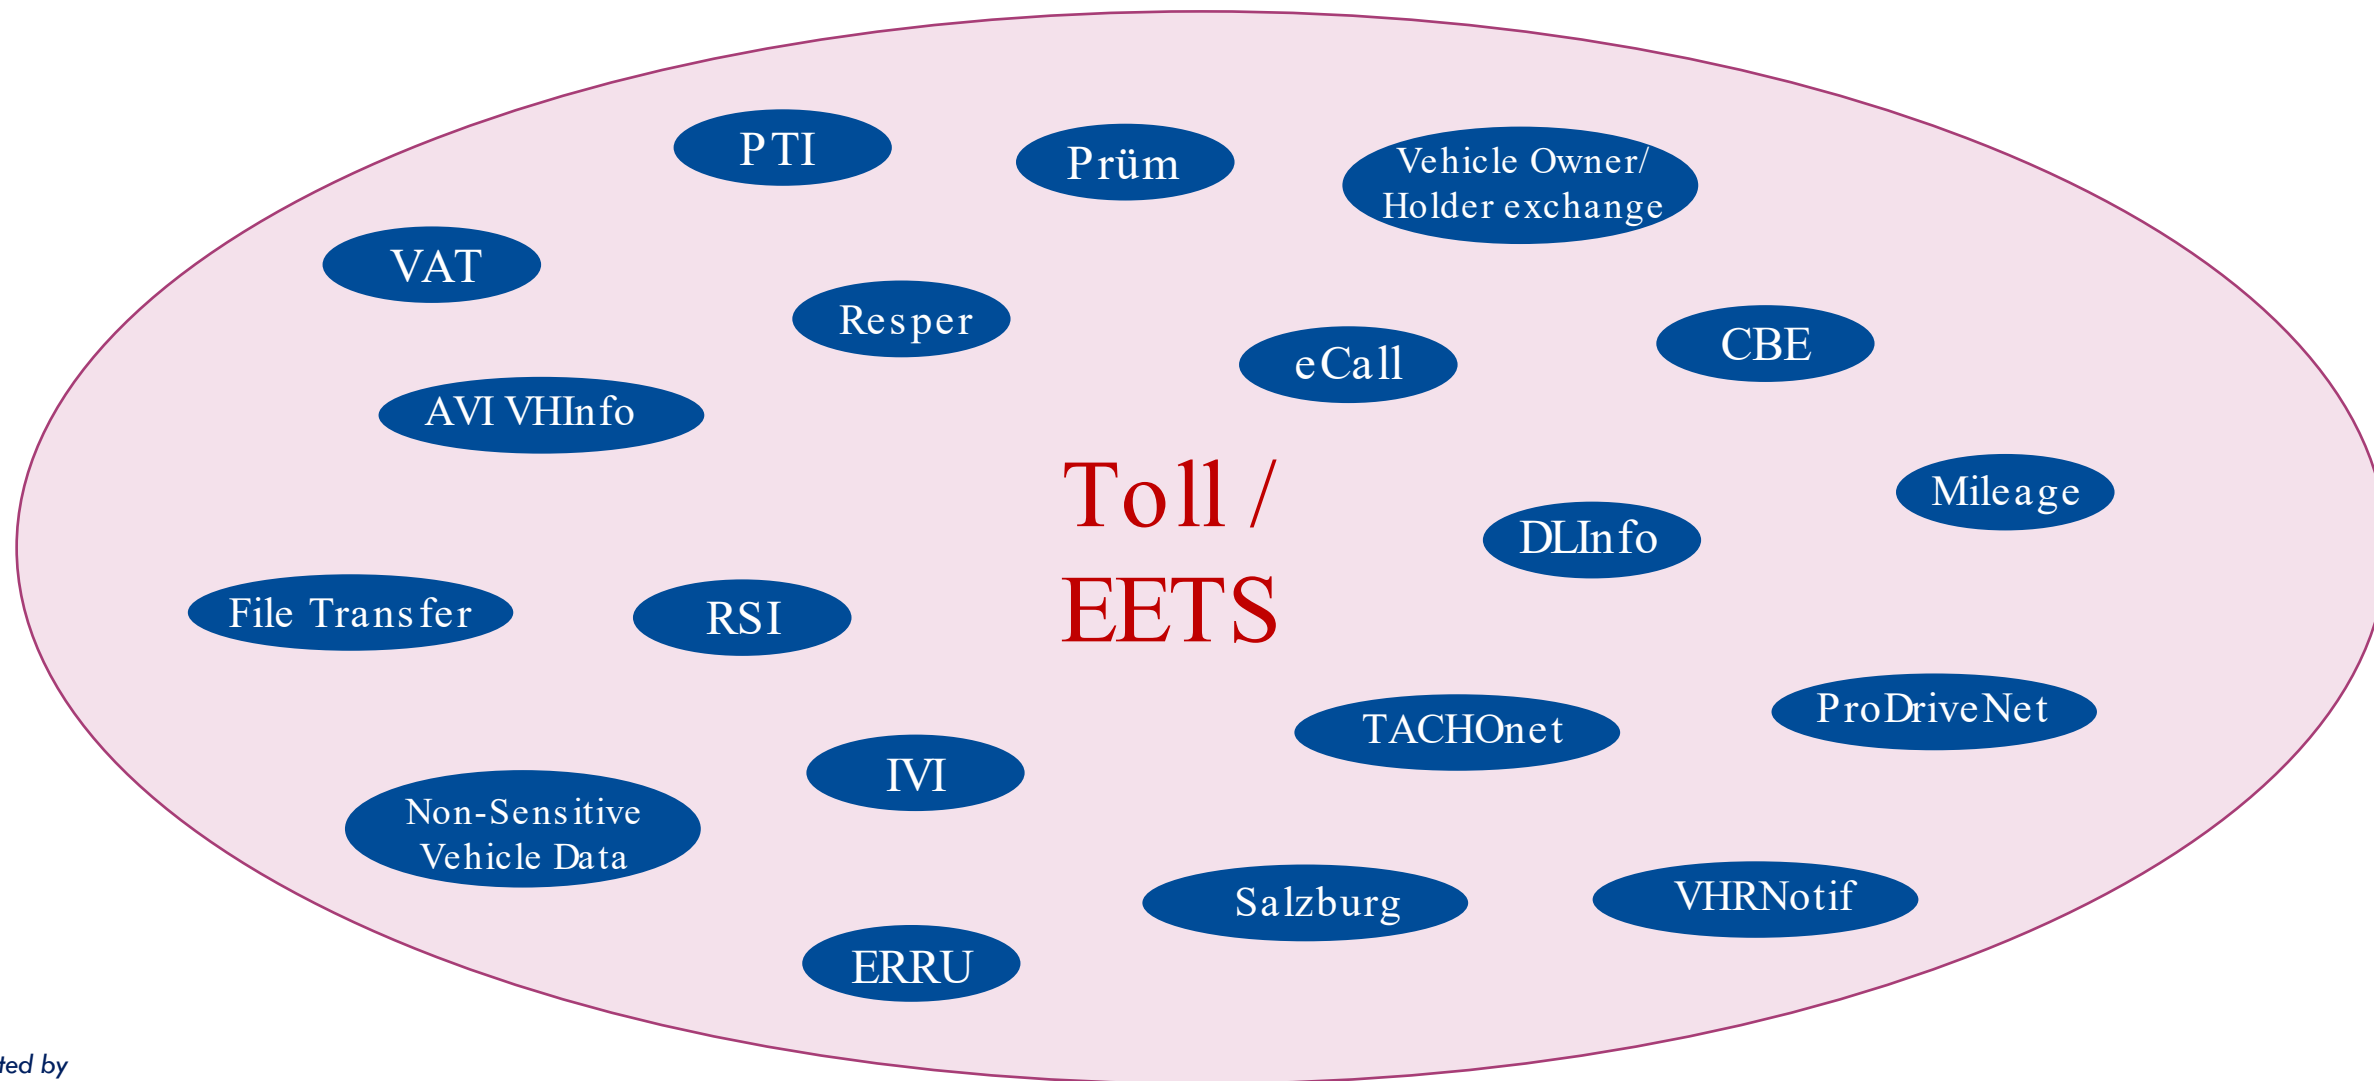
PTI

Prüm

Vehicle Owner/ Holder exchange

VAT

Resper

eCall

CBE

AVI VHInfo

Toll / EETS

Mileage

DLInfo

File Transfer

RSI

ProDriveNet

TACHOnet

IVI

Non-Sensitive Vehicle Data

Salzburg

VHRNotif

ERRU

ted by